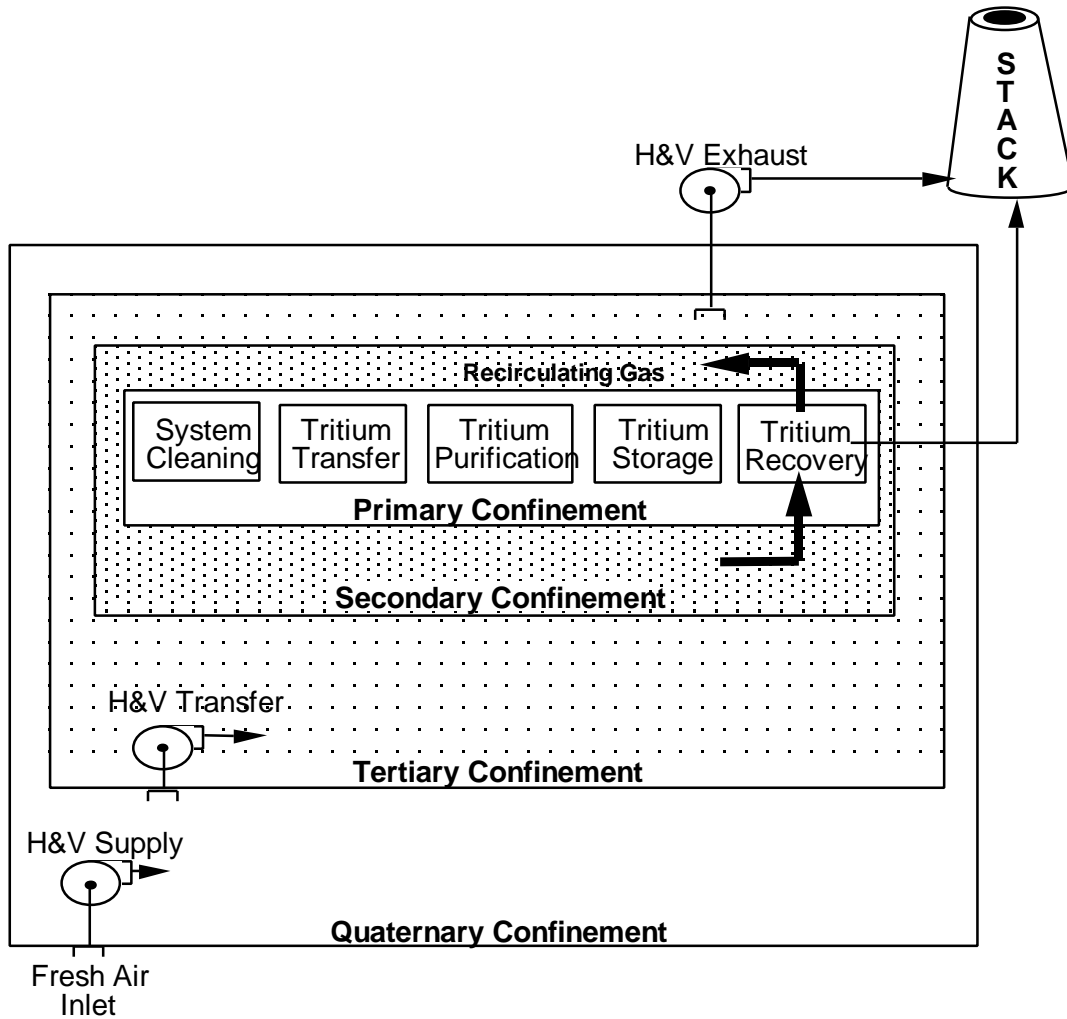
STACK

H&V Exhaust

Recirculating Gas

System Cleaning

Tritium Transfer

Tritium Purification

Tritium Storage

Tritium Recovery

Primary Confinement

Secondary Confinement

H&V Transfer

Tertiary Confinement

H&V Supply

Quaternary Confinement

Fresh Air Inlet